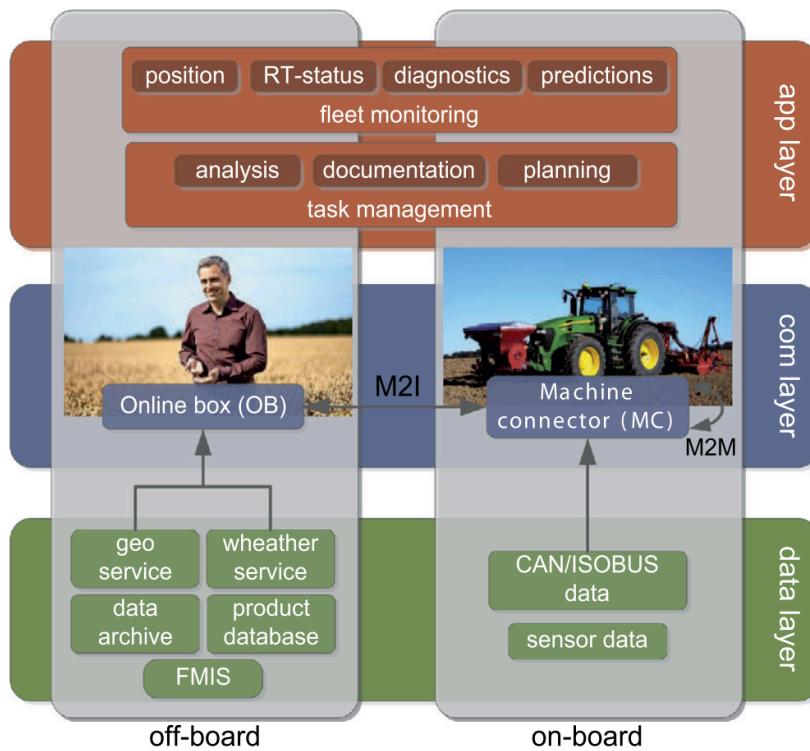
position
RT-status
diagnostics
predictions
fleet monitoring

analysis
documentation
planning
task management

app layer

Online box (OB)
M2I
Machine connector (MC)
M2M

com layer

geo service
wheather service
data archive
product database
FMIS

CAN/ISOBUS data
sensor data

data layer

off-board
on-board